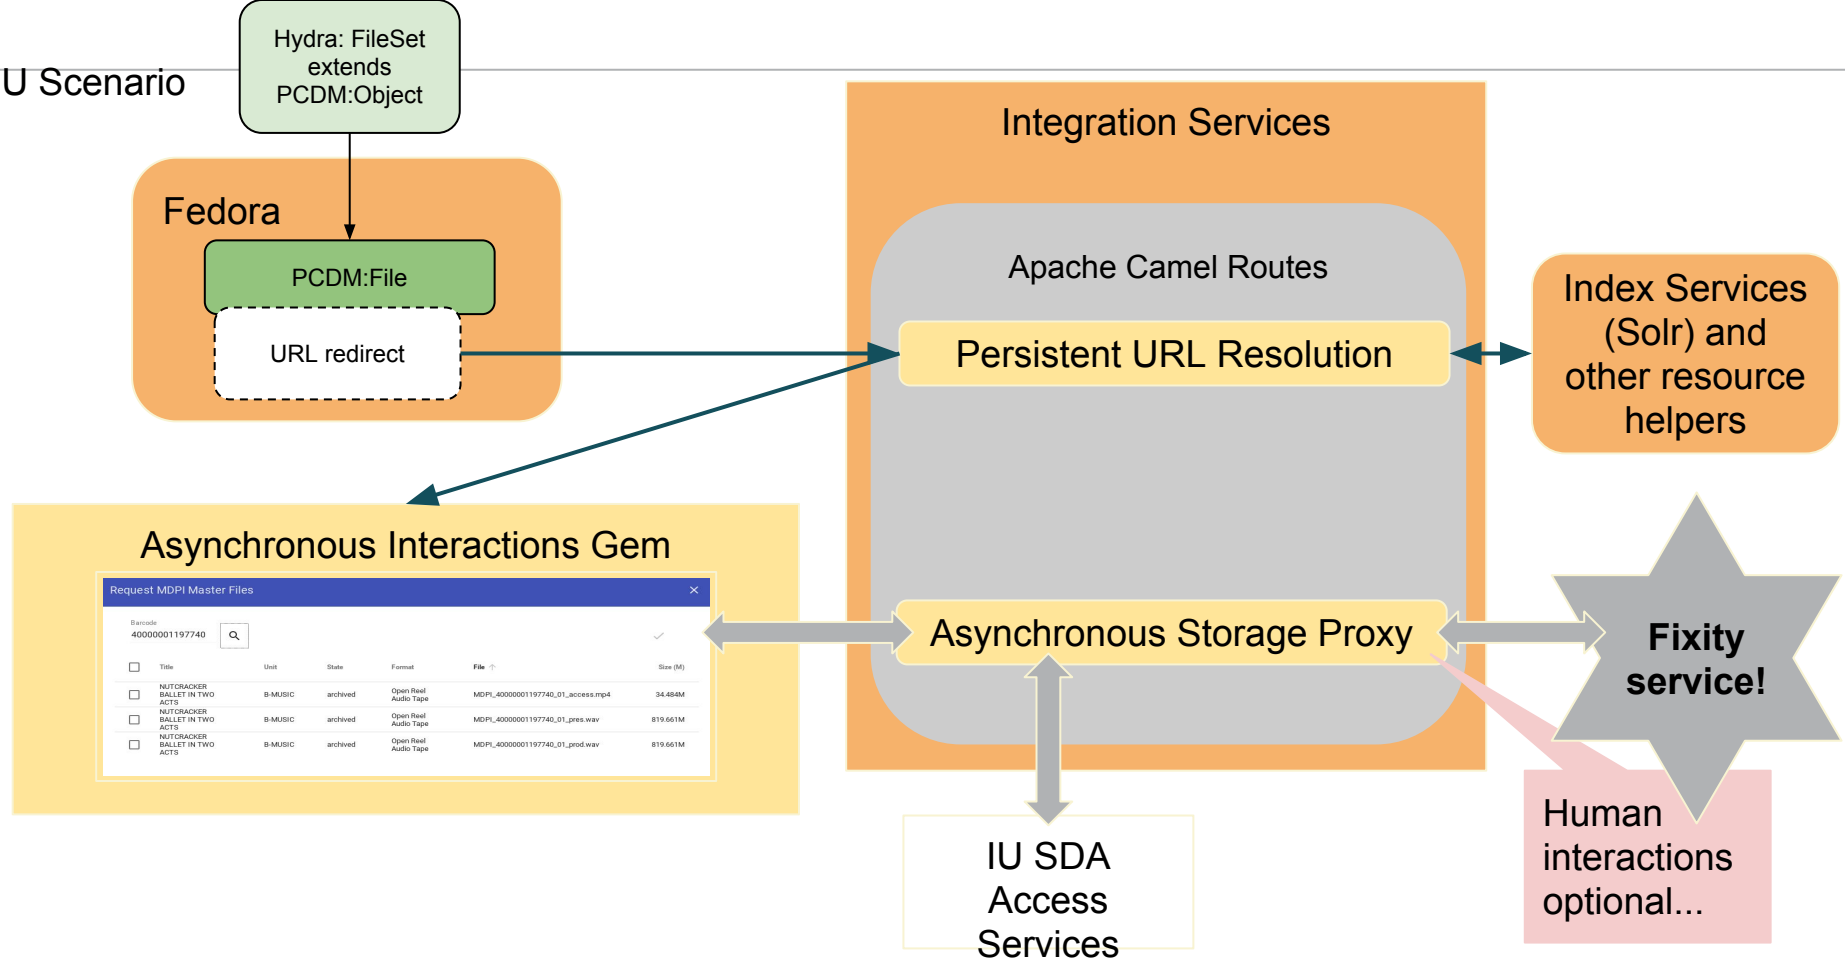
U Scenario

Hydra: FileSet extends PCDM:Object

Fedora

PCDM:File

URL redirect

Integration Services

Apache Camel Routes

Persistent URL Resolution

Index Services (Solr) and other resource helpers

Asynchronous Interactions Gem

Request MDPI Master Files ×

Barcode
40000001197740

| | Title | Unit | State | Format | File ↑ | Size (M) |
|---|---|---|---|---|---|---|
| ☐ | NUTCRACKER BALLET IN TWO ACTS | B-MUSIC | archived | Open Reel Audio Tape | MDPI_40000001197740_01_access.mp4 | 34.484M |
| ☐ | NUTCRACKER BALLET IN TWO ACTS | B-MUSIC | archived | Open Reel Audio Tape | MDPI_40000001197740_01_pres.wav | 819.661M |
| ☐ | NUTCRACKER BALLET IN TWO ACTS | B-MUSIC | archived | Open Reel Audio Tape | MDPI_40000001197740_01_prod.wav | 819.661M |

Asynchronous Storage Proxy

Fixity service!

IU SDA Access Services

Human interactions optional...